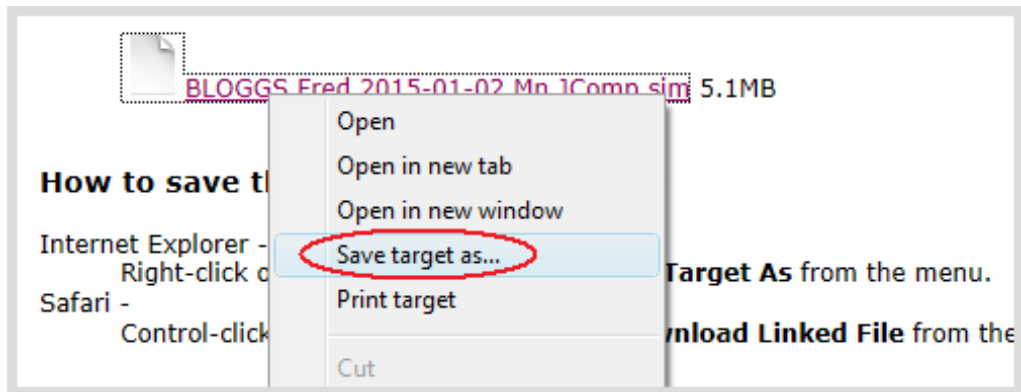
BLOGGS Fred 2015-01-02 Mn JComp.sim 5.1MB

Open

Open in new tab

Open in new window

Save target as...

Print target

Cut

How to save t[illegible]

Internet Explorer -

Right-click o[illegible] **Target As** from the menu.

Safari -

Control-click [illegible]**wnload Linked File** from the